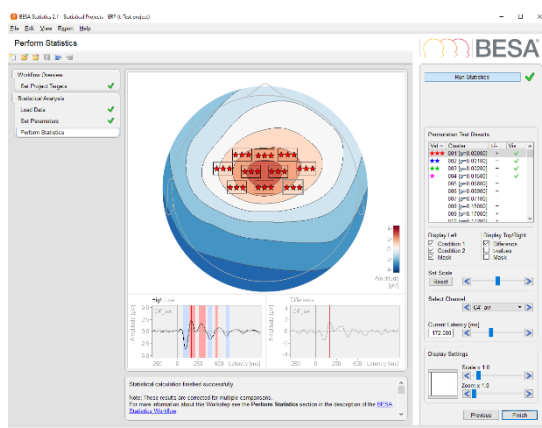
BESA Statistics 2.1 - Statistical Projects - ERP (t-Test project)

File Edit View Report Help

Perform Statistics

BESA

Workflow Overview
Set Project Targets
Statistical Analysis
Load Data
Set Parameters
Perform Statistics

Run Statistics

Permutation Test Results

| Val | Cluster | t/F | Vis |
|---|---|---|---|
| ★★★ | 001 [p=0.00000] | + | ✓ |
| ★★ | 002 [p=0.00000] | − | ✓ |
| ★★ | 003 [p=0.02000] | + | ✓ |
| ★ | 004 [p=0.05000] | − | ✓ |
| | 005 [p=0.06000] | − | |
| | 006 [p=0.10000] | + | |
| | 007 [p=0.10000] | − | |
| | 008 [p=0.15000] | + | |
| | 009 [p=0.17000] | + | |

Display Left
Condition 1
Condition 2
Mask

Display Top/Right
Difference
t-values
Mask

Set Scale
Reset

Select Channel
C4'_avr

Current Latency [ms]
172.000

Display Settings
Scale x 1.0
Zoom x 1.0

4
2
0
-2
-4
t-Values
[µV]

Right_avr
C4'_avr
Amplitude [µV]
Latency [ms]
-250 0 250 500 750

Difference
C4'_avr
Amplitude [µV]
Latency [ms]
-250 0 250 500 750

Statistical calculation finished successfully

Note: These results are corrected for multiple comparisons.
For more information about the Workstep see the Perform Statistics section in the description of the BESA Statistics Workflow

Previous Finish